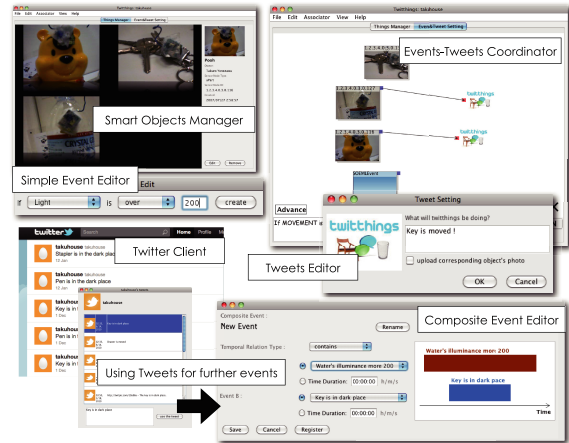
File Edit Associator View Help

Things Manager

Event&Tweet Setting

Posh

Smart Objects Manager

Edit

Remove

Twitthings : takuhouse

File Edit Associator View Help

Things Manager

Event&Tweet Setting

Events-Tweets Coordinator

twitthings

twitthings

Simple Event Editor

Edit

If

Light

is

over

200

create

Advance

If MOVEMENT

Tweet Setting

twitthings

What will twitthings be doing?

Key is moved !

upload corresponding object's photo

OK

Cancel

Tweets Editor

twitter

Home

Profile

takuhouse takuhouse

Stapler is in the dark place

takuhouse takuhouse

Pen is in the dark place

Key is in the dark place

Pen is in the dark place

Twitter Client

Using Tweets for further events

Composite Event :

New Event

Rename

Composite Event Editor

Temporal Relation Type :

contains

Water's illuminance more 200

Time Duration:

00:00:00

h/m/s

Event B :

Key is in dark place

Time Duration:

00:00:00

h/m/s

Water's illuminance more 200

Key is in dark pace

Time

Save

Cancel

Register